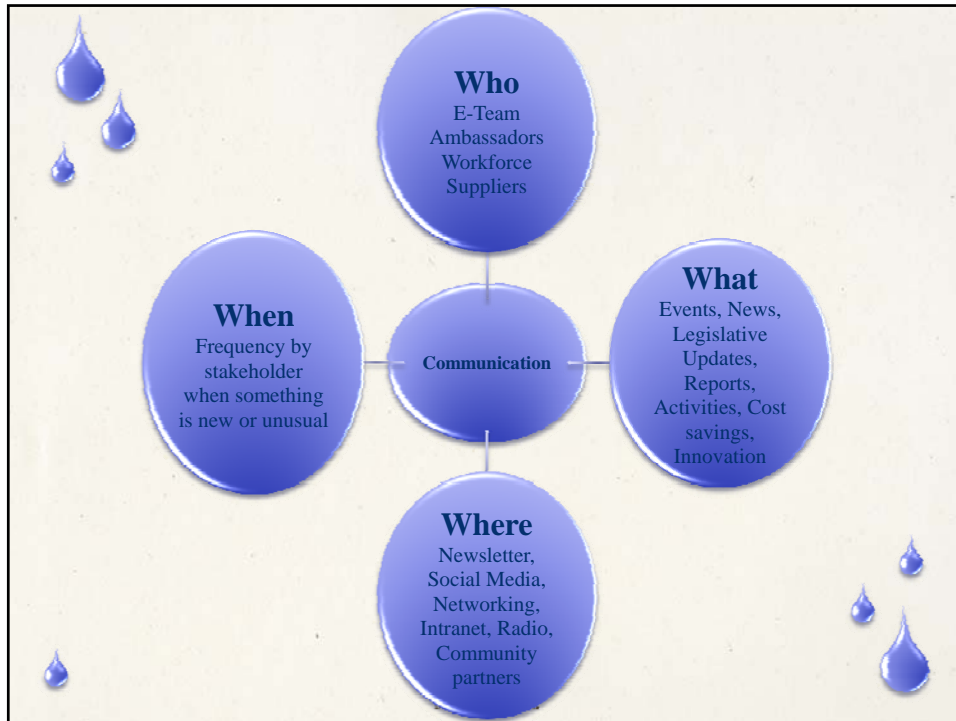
Who
E-Team
Ambassadors
Workforce
Suppliers

When
Frequency by stakeholder when something is new or unusual

Communication

What
Events, News, Legislative Updates, Reports, Activities, Cost savings, Innovation

Where
Newsletter, Social Media, Networking, Intranet, Radio, Community partners